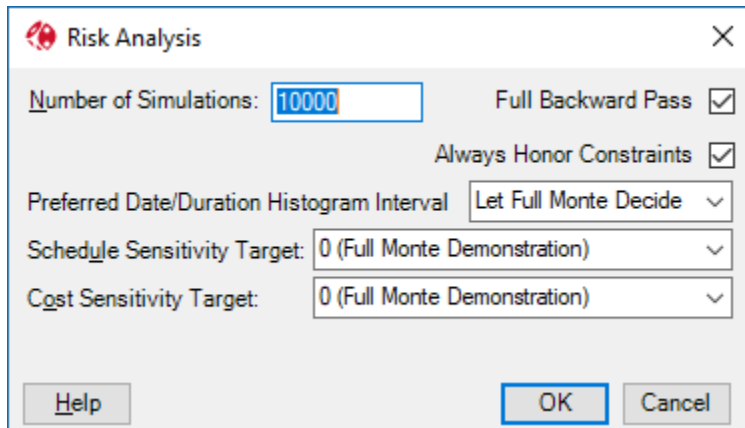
Risk Analysis

Number of Simulations: 10000

Full Backward Pass

Always Honor Constraints

Preferred Date/Duration Histogram Interval Let Full Monte Decide

Schedule Sensitivity Target: 0 (Full Monte Demonstration)

Cost Sensitivity Target: 0 (Full Monte Demonstration)

Help

OK

Cancel